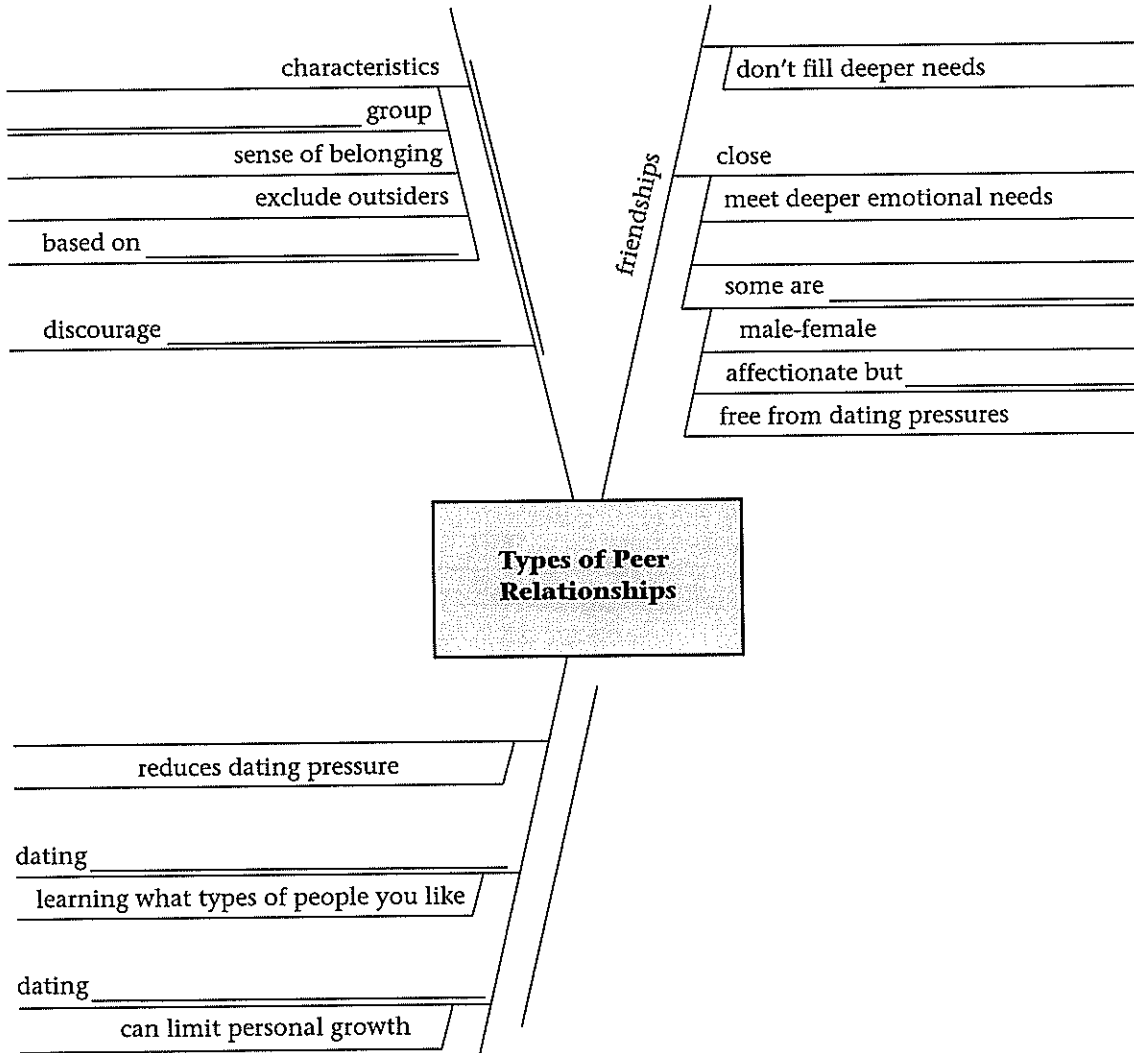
characteristics

group

sense of belonging

exclude outsiders

based on \_\_\_\_\_\_\_\_\_\_\_\_\_\_\_\_

discourage \_\_\_\_\_\_\_\_\_\_\_\_\_\_\_\_

friendships

don't fill deeper needs

close

meet deeper emotional needs

some are \_\_\_\_\_\_\_\_\_\_\_\_\_\_\_\_

male-female

affectionate but \_\_\_\_\_\_\_\_\_\_\_\_\_\_\_\_

free from dating pressures

Types of Peer Relationships

reduces dating pressure

dating \_\_\_\_\_\_\_\_\_\_\_\_\_\_\_\_

learning what types of people you like

dating \_\_\_\_\_\_\_\_\_\_\_\_\_\_\_\_

can limit personal growth